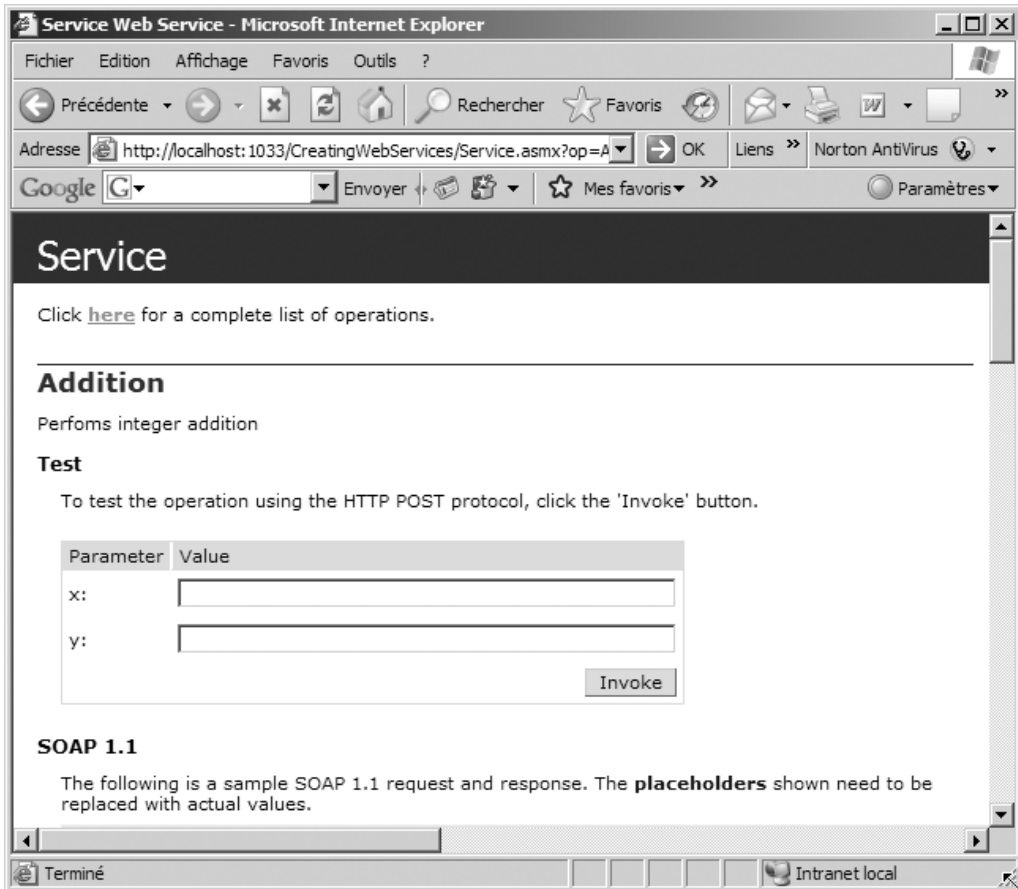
Service Web Service - Microsoft Internet Explorer

Fichier Edition Affichage Favoris Outils ?

Précédente Rechercher Favoris

Adresse http://localhost:1033/CreatingWebServices/Service.asmx?op=A OK Liens Norton AntiVirus

Google Envoyer Mes favoris Paramètres

Service

Click here for a complete list of operations.

Addition

Perfoms integer addition

Test

To test the operation using the HTTP POST protocol, click the 'Invoke' button.

| Parameter | Value |
|---|---|
| x: | |
| y: | |

Invoke

SOAP 1.1

The following is a sample SOAP 1.1 request and response. The **placeholders** shown need to be replaced with actual values.

Terminé Intranet local